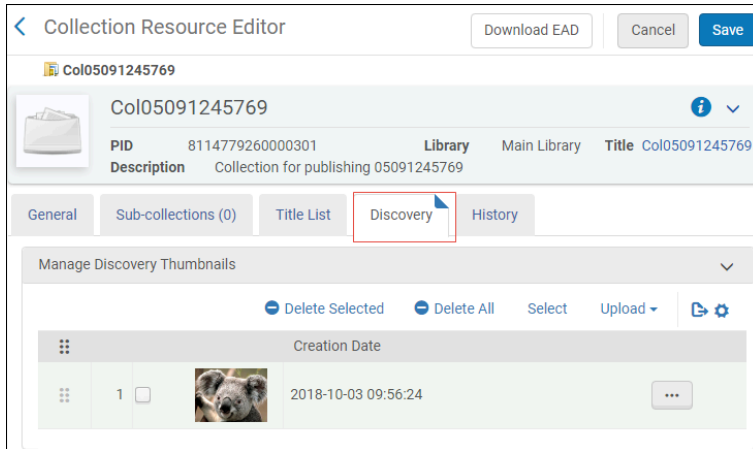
Collection Resource Editor

Download EAD

Cancel

Save

Col05091245769

Col05091245769

PID 8114779260000301

Library Main Library

Title Col05091245769

Description Collection for publishing 05091245769

General

Sub-collections (0)

Title List

Discovery

History

Manage Discovery Thumbnails

Delete Selected

Delete All

Select

Upload

| | | | | Creation Date | |
|---|---|---|---|---|---|
| | 1 | | | 2018-10-03 09:56:24 | ··· |